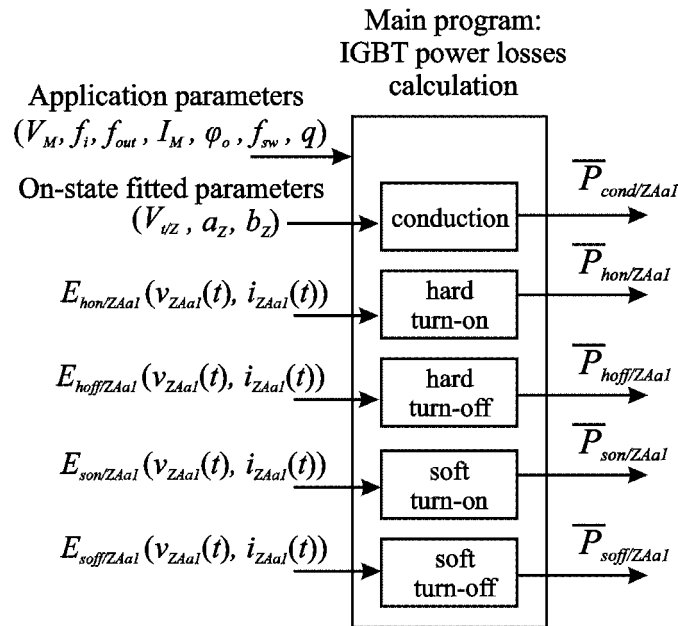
Main program: IGBT power losses calculation

Application parameters $(V_M, f_i, f_{out}, I_M, \varphi_o, f_{sw}, q)$

On-state fitted parameters $(V_{t/Z}, a_Z, b_Z)$

conduction

$\overline{P}_{cond/ZAa1}$

$E_{hon/ZAa1}(v_{ZAa1}(t), i_{ZAa1}(t))$

hard turn-on

$\overline{P}_{hon/ZAa1}$

$E_{hoff/ZAa1}(v_{ZAa1}(t), i_{ZAa1}(t))$

hard turn-off

$\overline{P}_{hoff/ZAa1}$

$E_{son/ZAa1}(v_{ZAa1}(t), i_{ZAa1}(t))$

soft turn-on

$\overline{P}_{son/ZAa1}$

$E_{soff/ZAa1}(v_{ZAa1}(t), i_{ZAa1}(t))$

soft turn-off

$\overline{P}_{soff/ZAa1}$